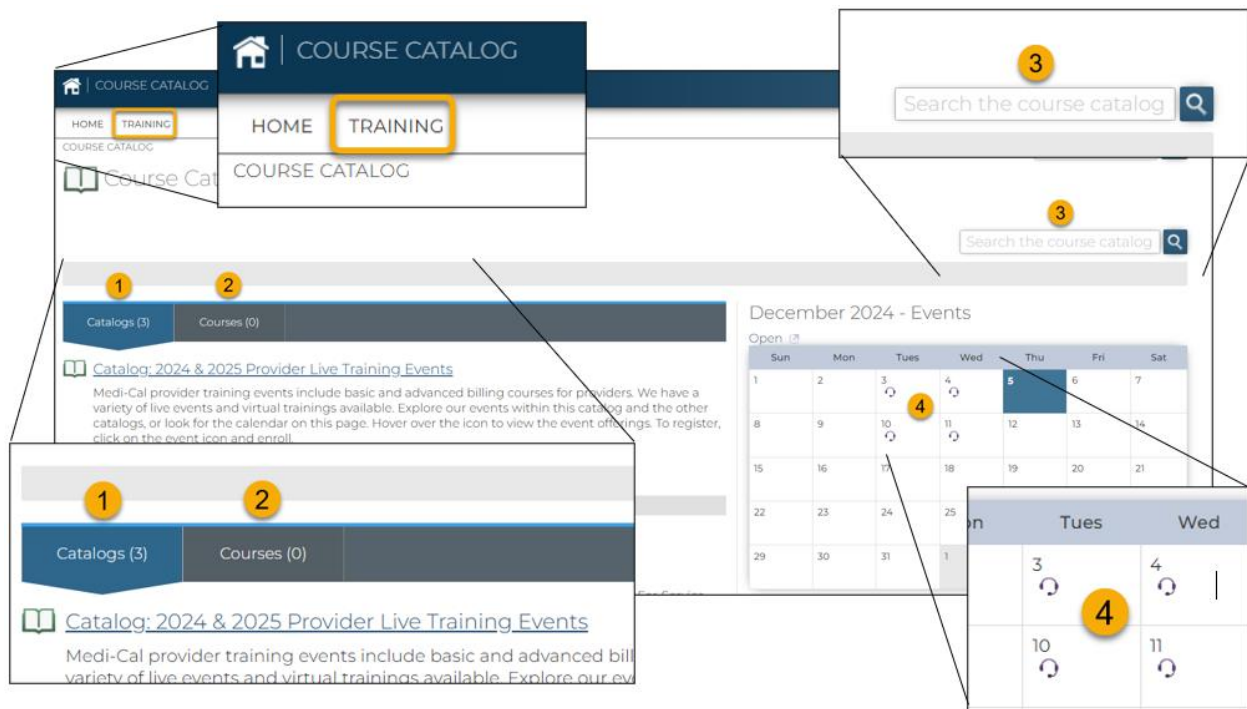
COURSE CATALOG

HOME TRAINING

COURSE CATALOG

3

Search the course catalog

COURSE CATALOG

HOME TRAINING

COURSE CATALOG

Course Cat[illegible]

3

Search the course catalog

1 2

Catalogs (3) Courses (0)

Catalog: 2024 & 2025 Provider Live Training Events

Medi-Cal provider training events include basic and advanced billing courses for providers. We have a variety of live events and virtual trainings available. Explore our events within this catalog and the other catalogs, or look for the calendar on this page. Hover over the icon to view the event offerings. To register, click on the event icon and enroll.

December 2024 - Events

Open

| Sun | Mon | Tues | Wed | Thu | Fri | Sat |
|---|---|---|---|---|---|---|
| 1 | 2 | 3 | 4 | 5 | 6 | 7 |
| 8 | 9 | 10 | 11 | 12 | 13 | 14 |
| 15 | 16 | 17 | 18 | 19 | 20 | 21 |
| 22 | 23 | 24 | 25 | | | |
| 29 | 30 | 31 | 1 | | | |

4

1 2

Catalogs (3) Courses (0)

Catalog: 2024 & 2025 Provider Live Training Events

Medi-Cal provider training events include basic and advanced bill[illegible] variety of live events and virtual trainings available. Explore our ev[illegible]

| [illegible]n | Tues | Wed |
|---|---|---|
| | 3 | 4 |
| | 10 | 11 |

4